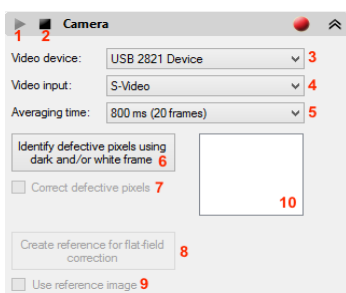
1 2 Camera

Video device: USB 2821 Device 3

Video input: S-Video 4

Averaging time: 800 ms (20 frames) 5

Identify defective pixels using dark and/or white frame 6

Correct defective pixels 7

10

Create reference for flat-field correction 8

Use reference image 9